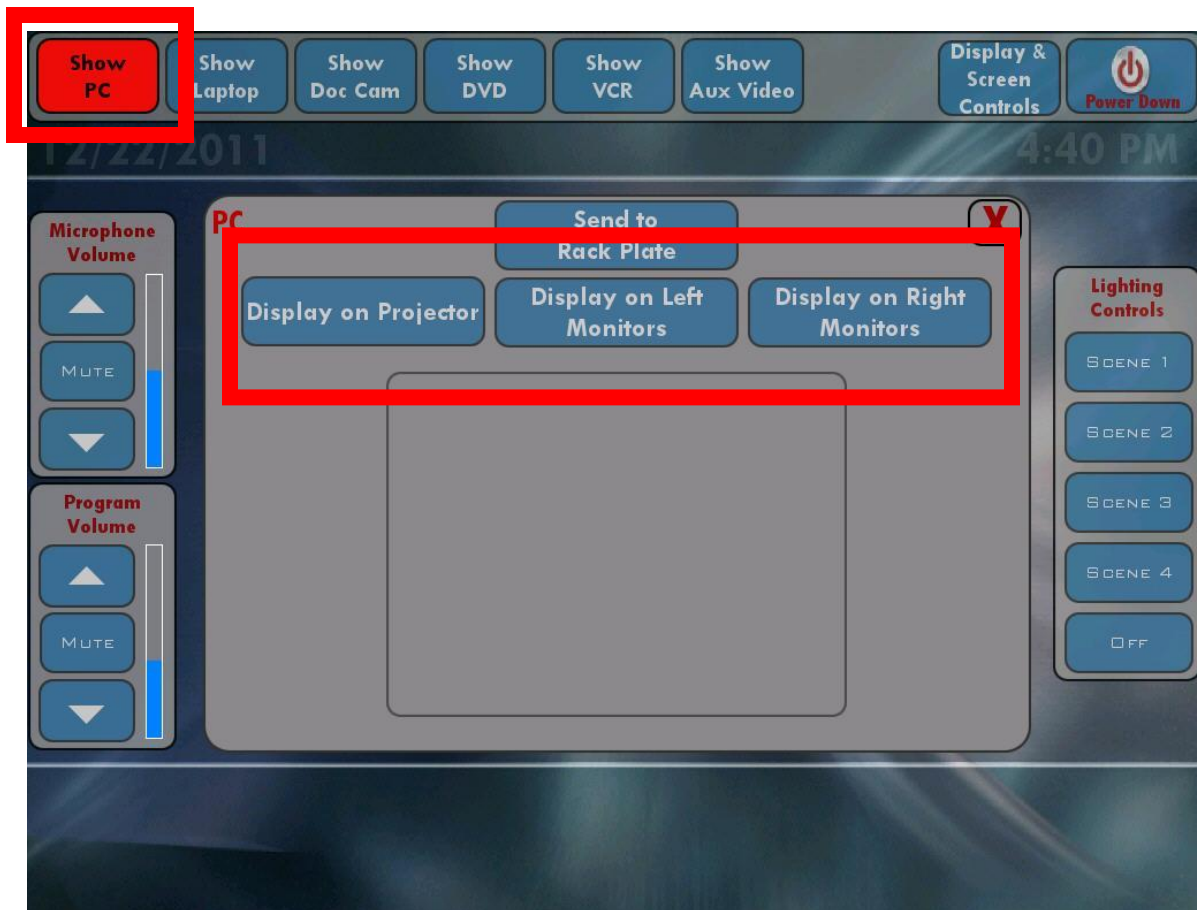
Show PC

Show Laptop

Show Doc Cam

Show DVD

Show VCR

Show Aux Video

Display & Screen Controls

Power Down

12/22/2011

4:40 PM

Microphone Volume

MUTE

Program Volume

MUTE

PC

X

Send to Rack Plate

Display on Projector

Display on Left Monitors

Display on Right Monitors

Lighting Controls

SCENE 1

SCENE 2

SCENE 3

SCENE 4

OFF